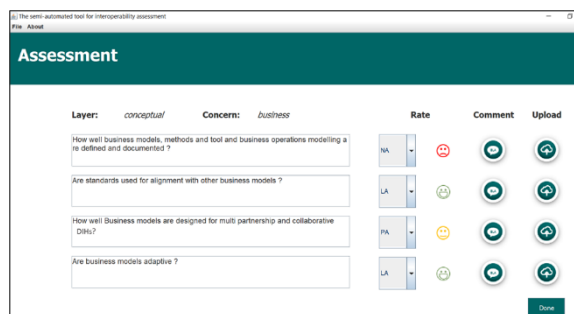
The semi-automated tool for interoperability assessment
File About

Assessment

Layer: conceptual Concern: business

Rate Comment Upload

How well business models, methods and tool and business operations modelling a re defined and documented ?

NA

Are standards used for alignment with other business models ?

LA

How well Business models are designed for multi partnership and collaborative DIHs?

PA

Are business models adaptive ?

LA

Done